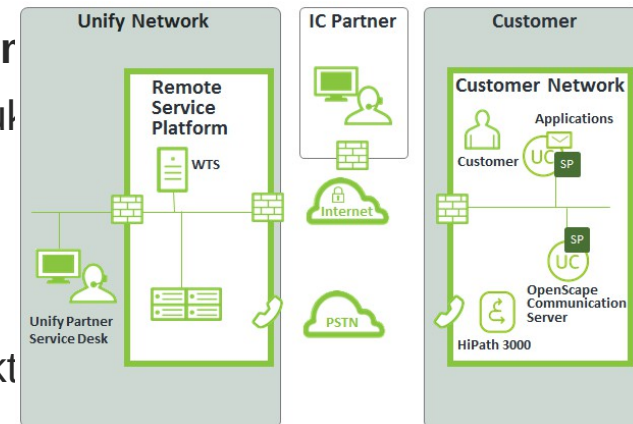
r

uk

kt

Unify Network

Remote Service Platform

WTS

Unify Partner Service Desk

IC Partner

Internet

PSTN

Customer

Customer Network

Applications

Customer

UC

SP

SP

UC

OpenScape Communication Server

HiPath 3000